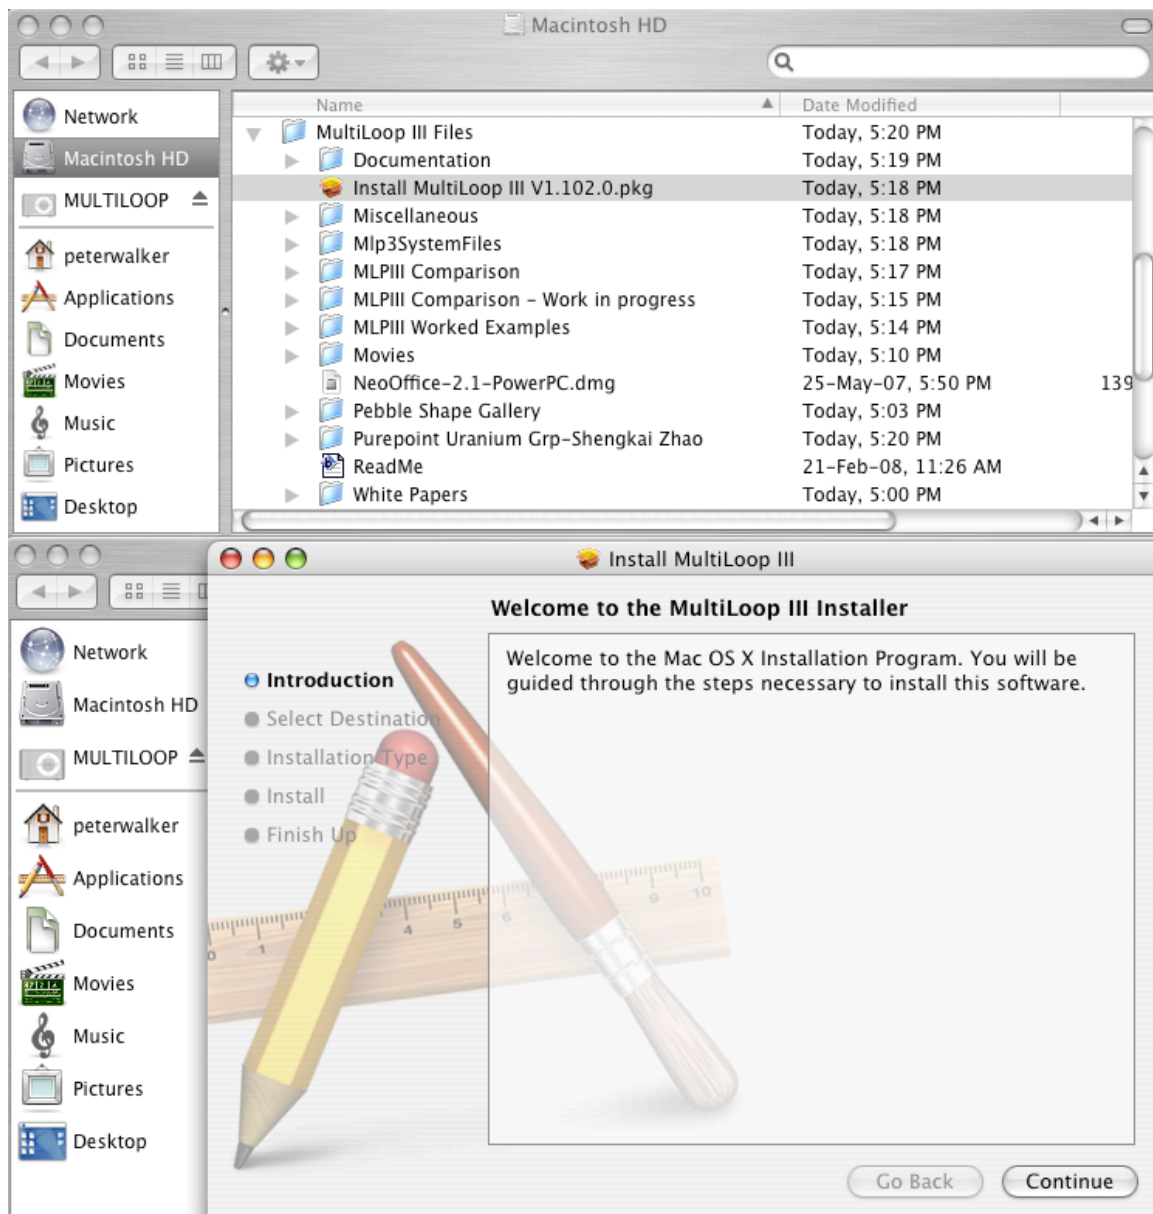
Macintosh HD

Network
Macintosh HD
MULTILOOP
peterwalker
Applications
Documents
Movies
Music
Pictures
Desktop

| Name | Date Modified | |
|---|---|---|
| MultiLoop III Files | Today, 5:20 PM | |
| Documentation | Today, 5:19 PM | |
| Install MultiLoop III V1.102.0.pkg | Today, 5:18 PM | |
| Miscellaneous | Today, 5:18 PM | |
| Mlp3SystemFiles | Today, 5:18 PM | |
| MLPIII Comparison | Today, 5:17 PM | |
| MLPIII Comparison - Work in progress | Today, 5:15 PM | |
| MLPIII Worked Examples | Today, 5:14 PM | |
| Movies | Today, 5:10 PM | |
| NeoOffice-2.1-PowerPC.dmg | 25-May-07, 5:50 PM | 139 |
| Pebble Shape Gallery | Today, 5:03 PM | |
| Purepoint Uranium Grp-Shengkai Zhao | Today, 5:20 PM | |
| ReadMe | 21-Feb-08, 11:26 AM | |
| White Papers | Today, 5:00 PM | |

Network
Macintosh HD
MULTILOOP
peterwalker
Applications
Documents
Movies
Music
Pictures
Desktop

Install MultiLoop III

Welcome to the MultiLoop III Installer

Introduction
Select Destination
Installation Type
Install
Finish Up

Welcome to the Mac OS X Installation Program. You will be guided through the steps necessary to install this software.

Go Back
Continue